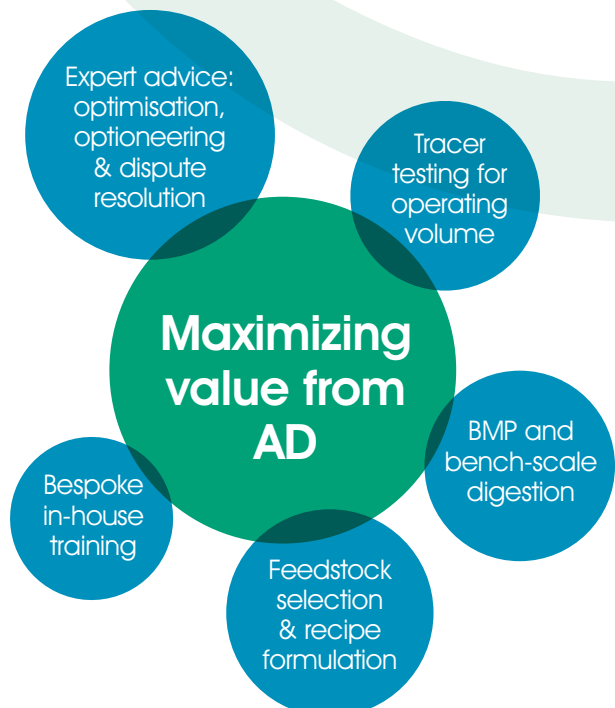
Expert advice: optimisation, optioneering & dispute resolution

Tracer testing for operating volume

Maximizing value from AD

BMP and bench-scale digestion

Bespoke in-house training

Feedstock selection & recipe formulation